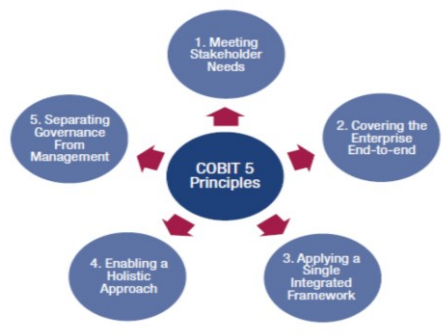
1. Meeting Stakeholder Needs

5. Separating Governance From Management

COBIT 5 Principles

2. Covering the Enterprise End-to-end

4. Enabling a Holistic Approach

3. Applying a Single Integrated Framework